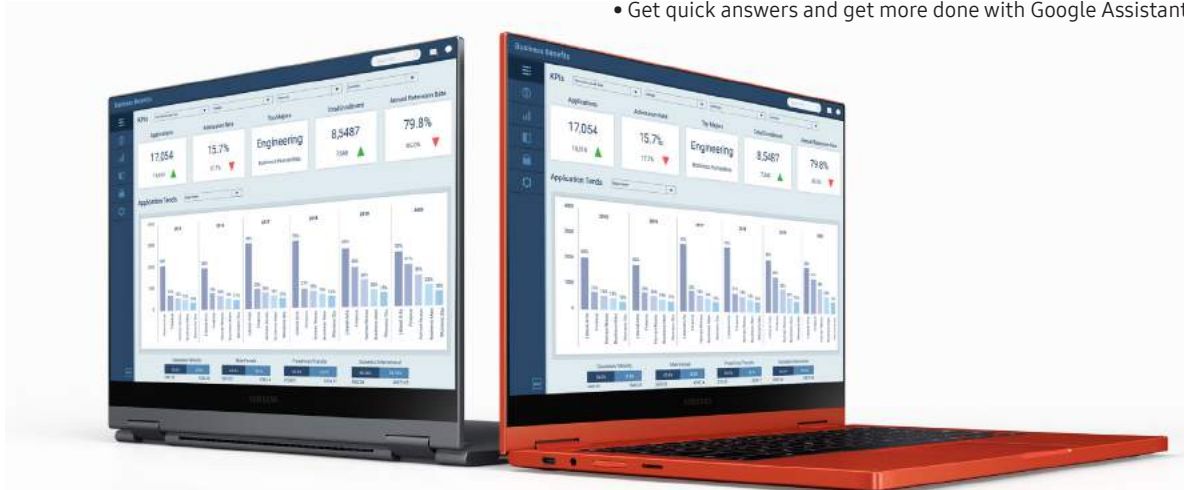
• Get quick answers and get more done with Google Assistant

Business Results

KPIs

Applications

17,054

Admission Rate

15.7%

Top Majors

Engineering

Total Enrollment

8,5487

Annual Retention Rate

79.8%

Application Trends

Business Results

KPIs

Applications

17,054

Admission Rate

15.7%

Top Majors

Engineering

Total Enrollment

8,5487

Annual Retention Rate

79.8%

Application Trends

SAMSUNG

SAMSUNG